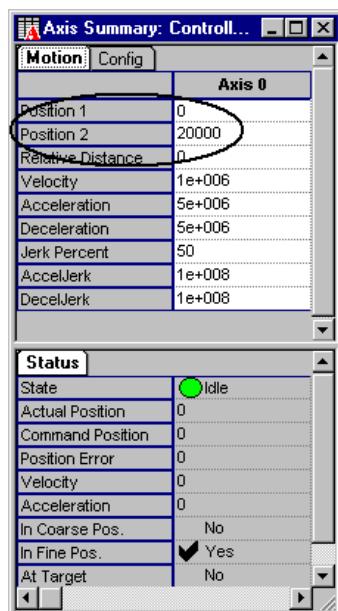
Axis Summary: Controll...

Motion | Config

| | Axis 0 |
|---|---|
| Position 1 | 0 |
| Position 2 | 20000 |
| Relative Distance | 0 |
| Velocity | 1e+006 |
| Acceleration | 5e+006 |
| Deceleration | 5e+006 |
| Jerk Percent | 50 |
| AccelJerk | 1e+008 |
| DecelJerk | 1e+008 |

Status

| | |
|---|---|
| State | Idle |
| Actual Position | 0 |
| Command Position | 0 |
| Position Error | 0 |
| Velocity | 0 |
| Acceleration | 0 |
| In Coarse Pos. | No |
| In Fine Pos. | Yes |
| At Target | No |